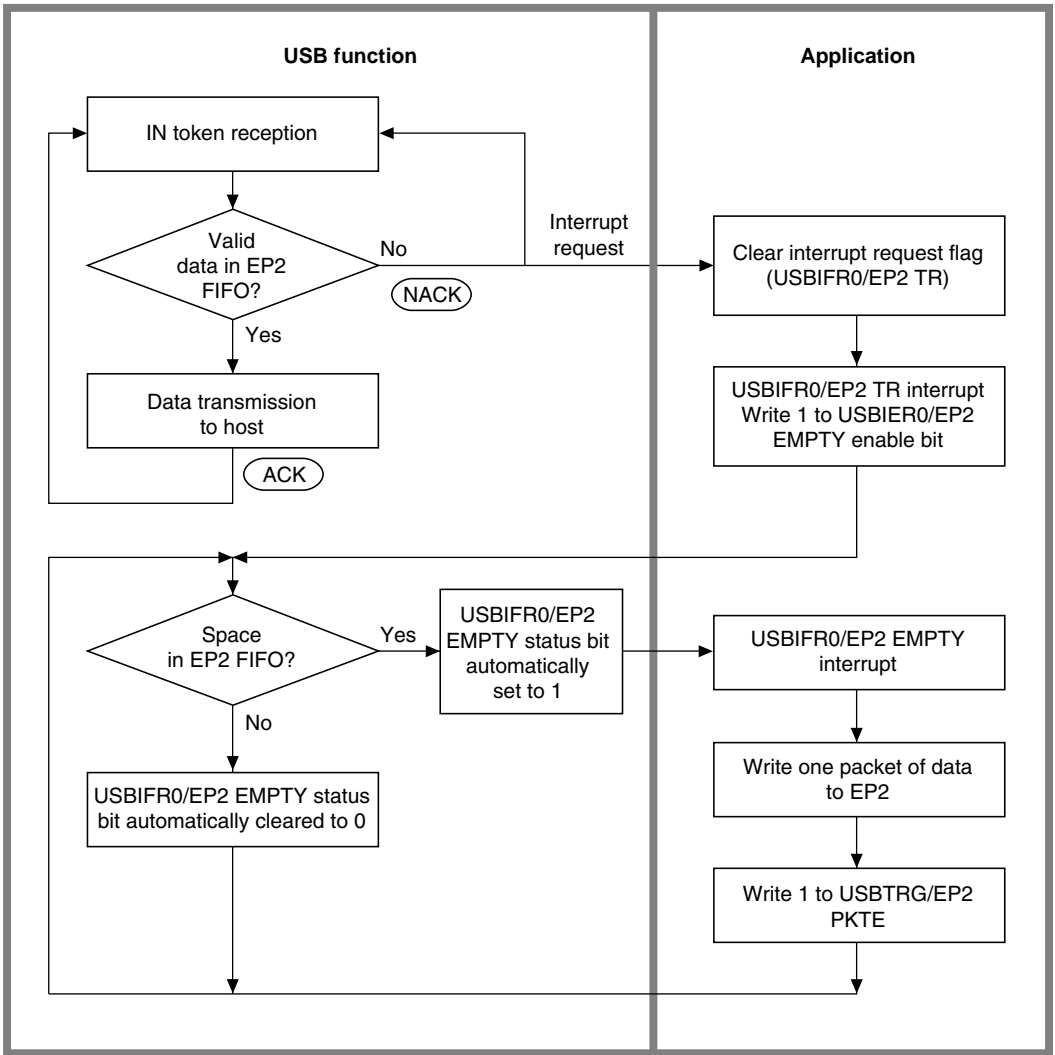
USB function

Application

IN token reception

Valid data in EP2 FIFO?

No

Interrupt request

NACK

Yes

Data transmission to host

ACK

Clear interrupt request flag (USBIFR0/EP2 TR)

USBIFR0/EP2 TR interrupt Write 1 to USBIER0/EP2 EMPTY enable bit

Space in EP2 FIFO?

Yes

USBIFR0/EP2 EMPTY status bit automatically set to 1

No

USBIFR0/EP2 EMPTY status bit automatically cleared to 0

USBIFR0/EP2 EMPTY interrupt

Write one packet of data to EP2

Write 1 to USBTRG/EP2 PKTE